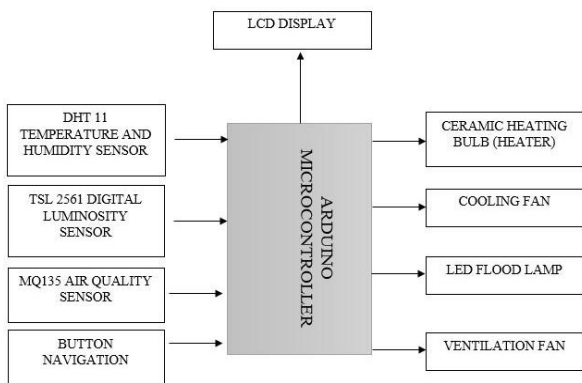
LCD DISPLAY

DHT 11 TEMPERATURE AND HUMIDITY SENSOR

TSL 2561 DIGITAL LUMINOSITY SENSOR

MQ135 AIR QUALITY SENSOR

BUTTON NAVIGATION

ARDUINO MICROCONTROLLER

CERAMIC HEATING BULB (HEATER)

COOLING FAN

LED FLOOD LAMP

VENTILATION FAN